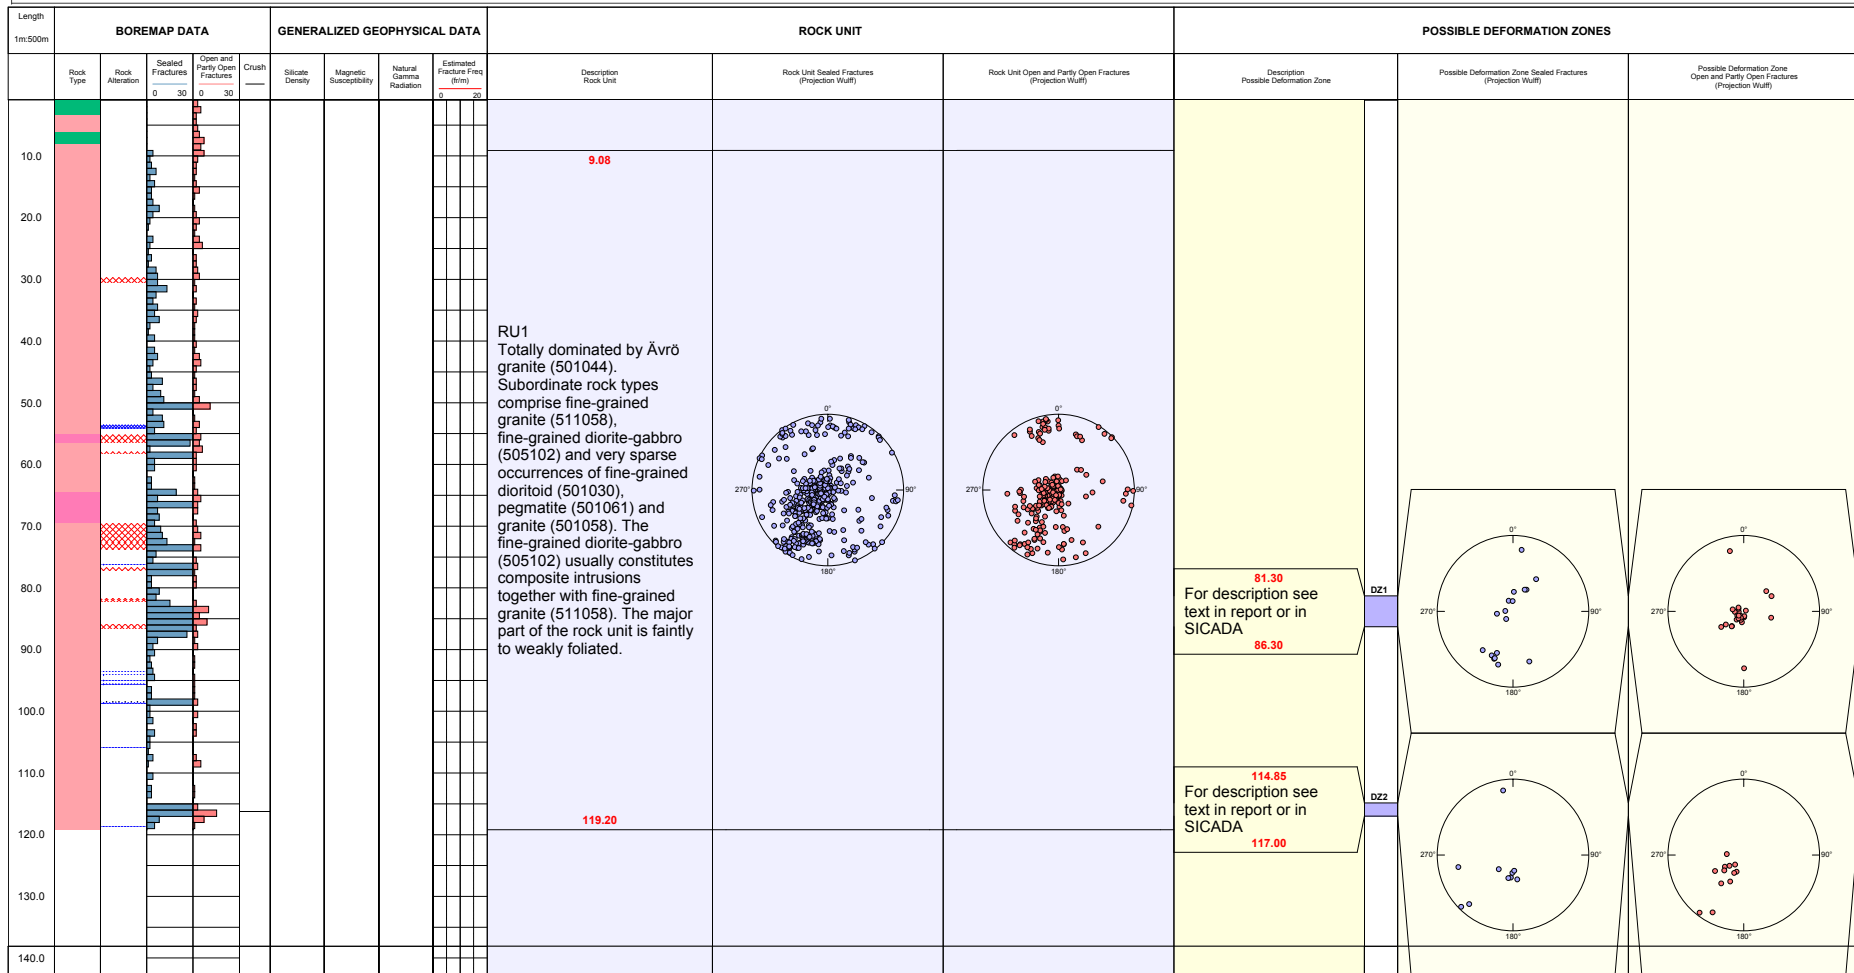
Length
1m:500m

BOREMAP DATA

GENERALIZED GEOPHYSICAL DATA

ROCK UNIT

POSSIBLE DEFORMATION ZONES

Rock Type

Rock Alteration

Sealed Fractures
0 30

Open and Partly Open Fractures
0 30

Crush

Silicate Density

Magnetic Susceptibility

Natural Gamma Radiation

Estimated Fracture Freq (fr/m)
0 20

Description
Rock Unit

Rock Unit Sealed Fractures
(Projection Wulff)

Rock Unit Open and Partly Open Fractures
(Projection Wulff)

Description
Possible Deformation Zone

Possible Deformation Zone Sealed Fractures
(Projection Wulff)

Possible Deformation Zone
Open and Partly Open Fractures
(Projection Wulff)

10.0
20.0
30.0
40.0
50.0
60.0
70.0
80.0
90.0
100.0
110.0
120.0
130.0
140.0

9.08

RU1
Totally dominated by Ävrö granite (501044). Subordinate rock types comprise fine-grained granite (511058), fine-grained diorite-gabbro (505102) and very sparse occurrences of fine-grained dioritoid (501030), pegmatite (501061) and granite (501058). The fine-grained diorite-gabbro (505102) usually constitutes composite intrusions together with fine-grained granite (511058). The major part of the rock unit is faintly to weakly foliated.

119.20

0°
270°
90°
180°

0°
270°
90°
180°

81.30
For description see text in report or in SICADA
86.30

DZ1

0°
270°
90°
180°

0°
270°
90°
180°

114.85
For description see text in report or in SICADA
117.00

DZ2

0°
270°
90°
180°

0°
270°
90°
180°